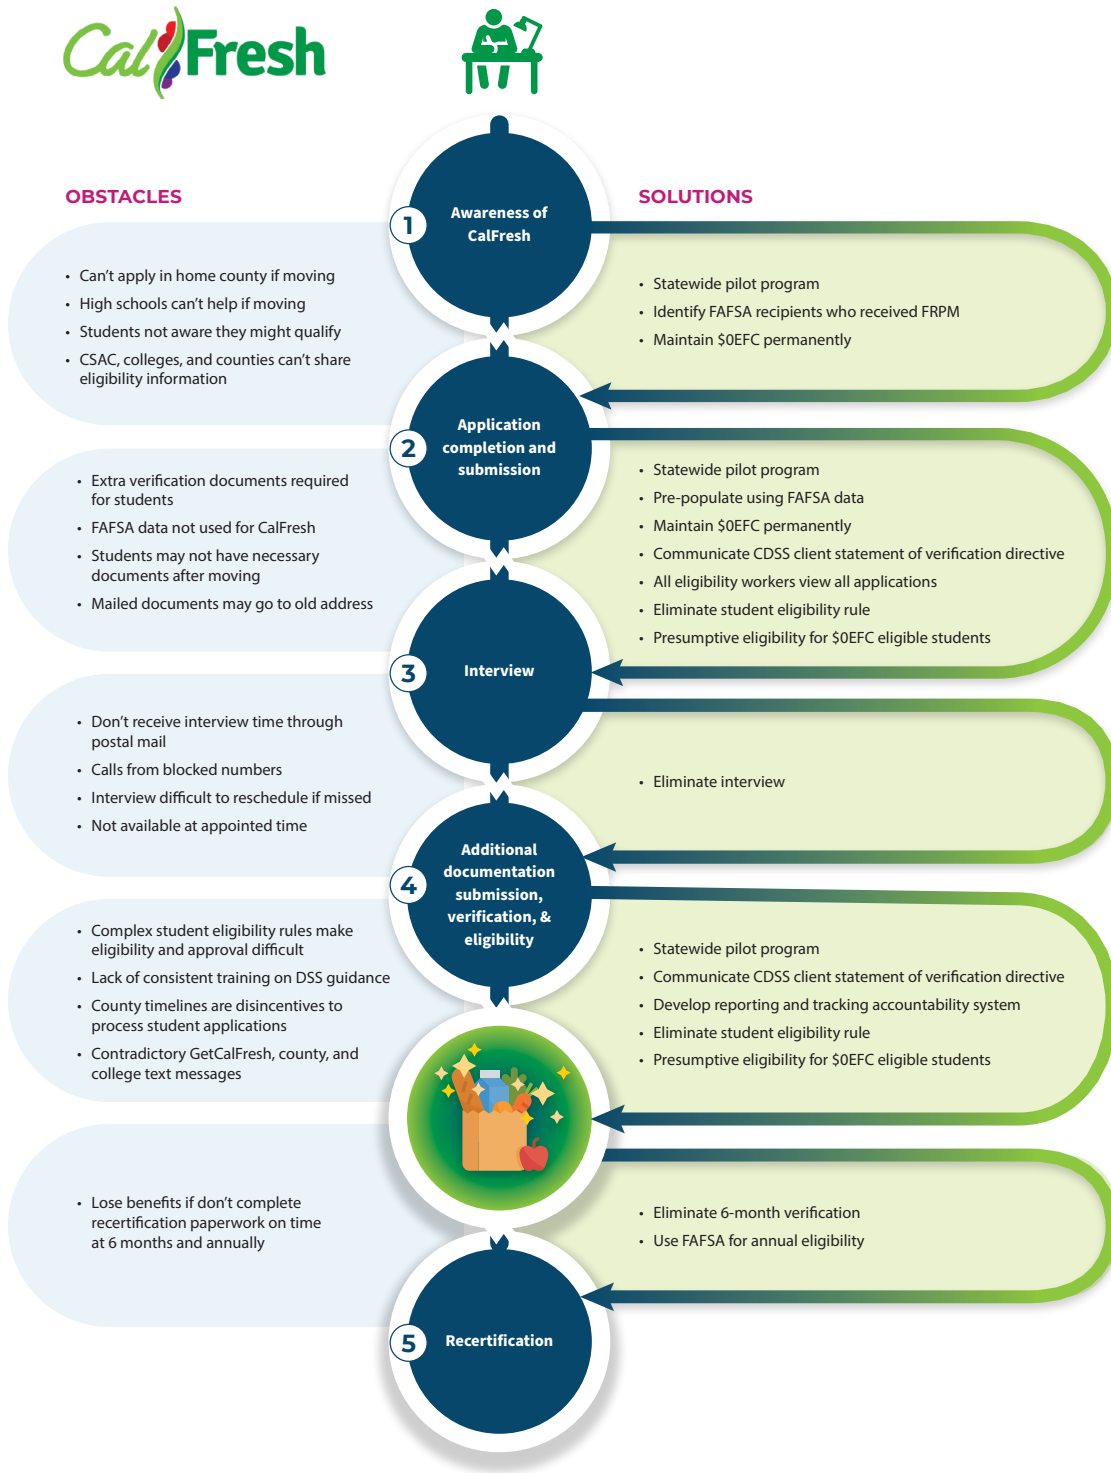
CalFresh

OBSTACLES

SOLUTIONS

1 Awareness of CalFresh

- Can't apply in home county if moving
- High schools can't help if moving
- Students not aware they might qualify
- CSAC, colleges, and counties can't share eligibility information

- Statewide pilot program
- Identify FAFSA recipients who received FRPM
- Maintain $0EFC permanently

2 Application completion and submission

- Extra verification documents required for students
- FAFSA data not used for CalFresh
- Students may not have necessary documents after moving
- Mailed documents may go to old address

- Statewide pilot program
- Pre-populate using FAFSA data
- Maintain $0EFC permanently
- Communicate CDSS client statement of verification directive
- All eligibility workers view all applications
- Eliminate student eligibility rule
- Presumptive eligibility for $0EFC eligible students

3 Interview

- Don't receive interview time through postal mail
- Calls from blocked numbers
- Interview difficult to reschedule if missed
- Not available at appointed time

- Eliminate interview

4 Additional documentation submission, verification, & eligibility

- Complex student eligibility rules make eligibility and approval difficult
- Lack of consistent training on DSS guidance
- County timelines are disincentives to process student applications
- Contradictory GetCalFresh, county, and college text messages

- Statewide pilot program
- Communicate CDSS client statement of verification directive
- Develop reporting and tracking accountability system
- Eliminate student eligibility rule
- Presumptive eligibility for $0EFC eligible students

- Lose benefits if don't complete recertification paperwork on time at 6 months and annually

- Eliminate 6-month verification
- Use FAFSA for annual eligibility

5 Recertification